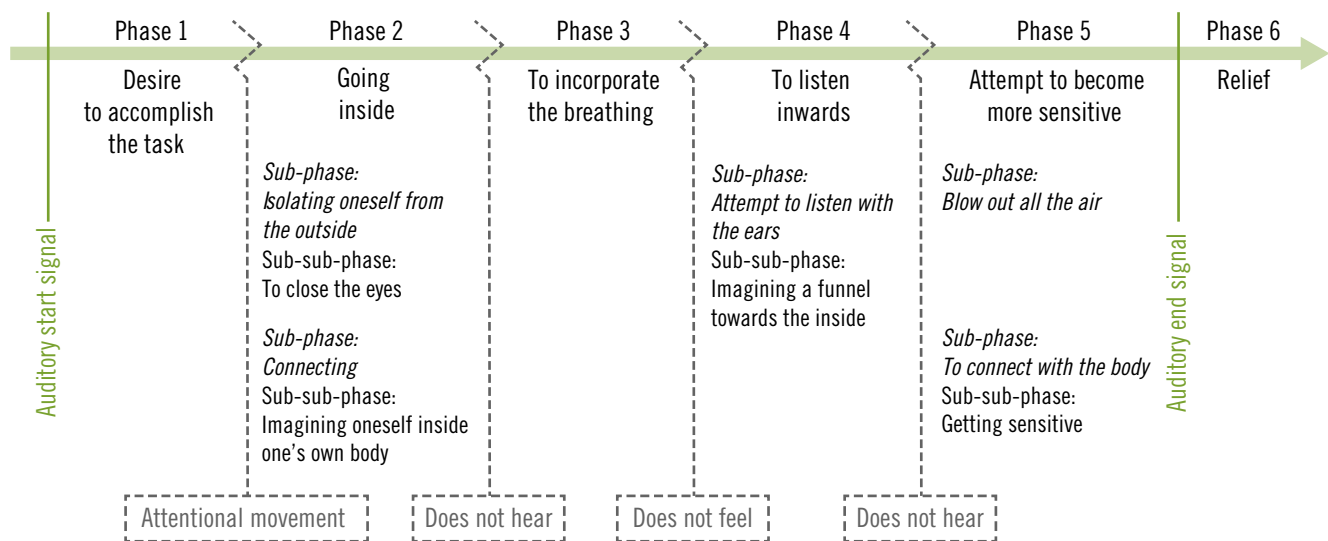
Phase 1

Desire to accomplish the task

Phase 2

Going inside

*Sub-phase: Isolating oneself from the outside*
Sub-sub-phase: To close the eyes

*Sub-phase: Connecting*
Sub-sub-phase: Imagining oneself inside one's own body

Phase 3

To incorporate the breathing

Phase 4

To listen inwards

*Sub-phase: Attempt to listen with the ears*
Sub-sub-phase: Imagining a funnel towards the inside

Phase 5

Attempt to become more sensitive

*Sub-phase: Blow out all the air*

*Sub-phase: To connect with the body*
Sub-sub-phase: Getting sensitive

Phase 6

Relief

Auditory start signal

Auditory end signal

Attentional movement

Does not hear

Does not feel

Does not hear